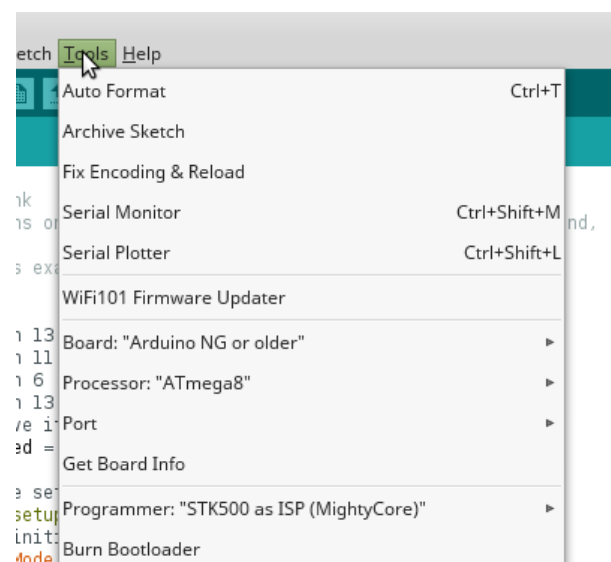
etch Tools Help

Auto Format Ctrl+T
Archive Sketch
Fix Encoding & Reload
Serial Monitor Ctrl+Shift+M
Serial Plotter Ctrl+Shift+L
WiFi101 Firmware Updater
Board: "Arduino NG or older"
Processor: "ATmega8"
Port
Get Board Info
Programmer: "STK500 as ISP (MightyCore)"
Burn Bootloader

nk
ns o
s exa
n 13
n 11
n 6
n 13
ve i
ed =
e se
setup
init
Mode
nd,